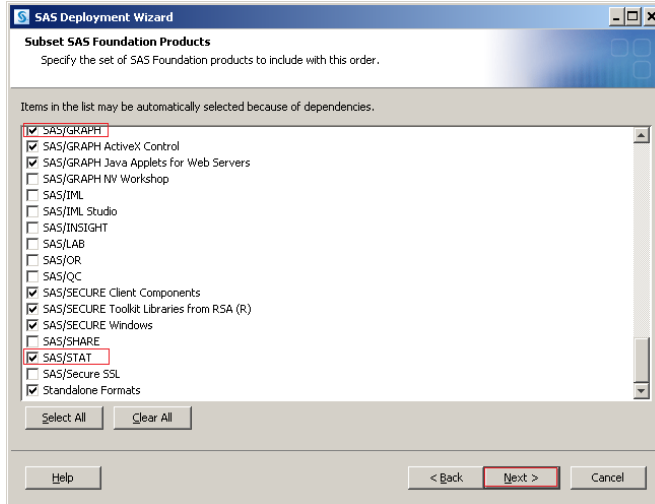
SAS Deployment Wizard

Subset SAS Foundation Products
Specify the set of SAS Foundation products to include with this order.

Items in the list may be automatically selected because of dependencies.

SAS/GRAPH
SAS/GRAPH ActiveX Control
SAS/GRAPH Java Applets for Web Servers
SAS/GRAPH NV Workshop
SAS/IML
SAS/IML Studio
SAS/INSIGHT
SAS/LAB
SAS/OR
SAS/QC
SAS/SECURE Client Components
SAS/SECURE Toolkit Libraries from RSA (R)
SAS/SECURE Windows
SAS/SHARE
SAS/STAT
SAS/Secure SSL
Standalone Formats

Select All
Clear All

Help
< Back
Next >
Cancel